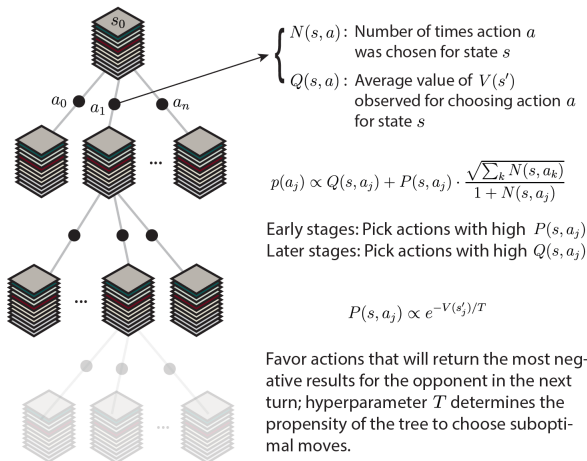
$s_0$

$a_0$ $a_1$ $a_n$

...

...

...

$N(s,a)$: Number of times action $a$ was chosen for state $s$

$Q(s,a)$: Average value of $V(s')$ observed for choosing action $a$ for state $s$

$p(a_j) \propto Q(s,a_j) + P(s,a_j) \cdot \frac{\sqrt{\sum_k N(s,a_k)}}{1+N(s,a_j)}$

Early stages: Pick actions with high $P(s,a_j)$
Later stages: Pick actions with high $Q(s,a_j)$

$P(s,a_j) \propto e^{-V(s_j')/T}$

Favor actions that will return the most negative results for the opponent in the next turn; hyperparameter $T$ determines the propensity of the tree to choose suboptimal moves.